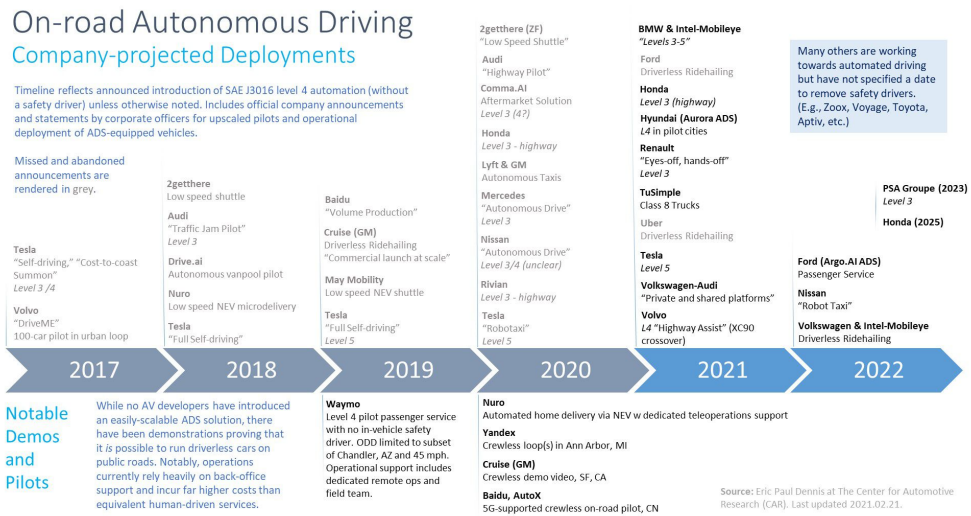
On-road Autonomous Driving
Company-projected Deployments

Timeline reflects announced introduction of SAE J3016 level 4 automation (without a safety driver) unless otherwise noted. Includes official company announcements and statements by corporate officers for upscaled pilots and operational deployment of ADS-equipped vehicles.

Missed and abandoned announcements are rendered in grey.

Many others are working towards automated driving but have not specified a date to remove safety drivers. (E.g., Zoox, Voyage, Toyota, Aptiv, etc.)

Tesla
"Self-driving," "Cost-to-coast Summon"
Level 3 /4

Volvo
"DriveME"
100-car pilot in urban loop

2getthere
Low speed shuttle

Audi
"Traffic Jam Pilot"
Level 3

Drive.ai
Autonomous vanpool pilot

Nuro
Low speed NEV microdelivery

Tesla
"Full Self-driving"

Baidu
"Volume Production"

Cruise (GM)
Driverless Ridehailing
"Commercial launch at scale"

May Mobility
Low speed NEV shuttle

Tesla
"Full Self-driving"
Level 5

2getthere (ZF)
"Low Speed Shuttle"

Audi
"Highway Pilot"

Comma.AI
Aftermarket Solution
Level 3 (4?)

Honda
Level 3 - highway

Lyft & GM
Autonomous Taxis

Mercedes
"Autonomous Drive"
Level 3

Nissan
"Autonomous Drive"
Level 3/4 (unclear)

Rivian
Level 3 - highway

Tesla
"Robotaxi"
Level 5

BMW & Intel-Mobileye
"Levels 3-5"

Ford
Driverless Ridehailing

Honda
Level 3 (highway)

Hyundai (Aurora ADS)
L4 in pilot cities

Renault
"Eyes-off, hands-off"
Level 3

TuSimple
Class 8 Trucks

Uber
Driverless Ridehailing

Tesla
Level 5

Volkswagen-Audi
"Private and shared platforms"

Volvo
L4 "Highway Assist" (XC90 crossover)

PSA Groupe (2023)
Level 3

Honda (2025)

Ford (Argo.AI ADS)
Passenger Service

Nissan
"Robot Taxi"

Volkswagen & Intel-Mobileye
Driverless Ridehailing

2017 2018 2019 2020 2021 2022

Notable Demos and Pilots

While no AV developers have introduced an easily-scalable ADS solution, there have been demonstrations proving that it is possible to run driverless cars on public roads. Notably, operations currently rely heavily on back-office support and incur far higher costs than equivalent human-driven services.

Waymo
Level 4 pilot passenger service with no in-vehicle safety driver. ODD limited to subset of Chandler, AZ and 45 mph. Operational support includes dedicated remote ops and field team.

Nuro
Automated home delivery via NEV w dedicated teleoperations support

Yandex
Crewless loop(s) in Ann Arbor, MI

Cruise (GM)
Crewless demo video, SF, CA

Baidu, AutoX
5G-supported crewless on-road pilot, CN

Source: Eric Paul Dennis at The Center for Automotive Research (CAR). Last updated 2021.02.21.